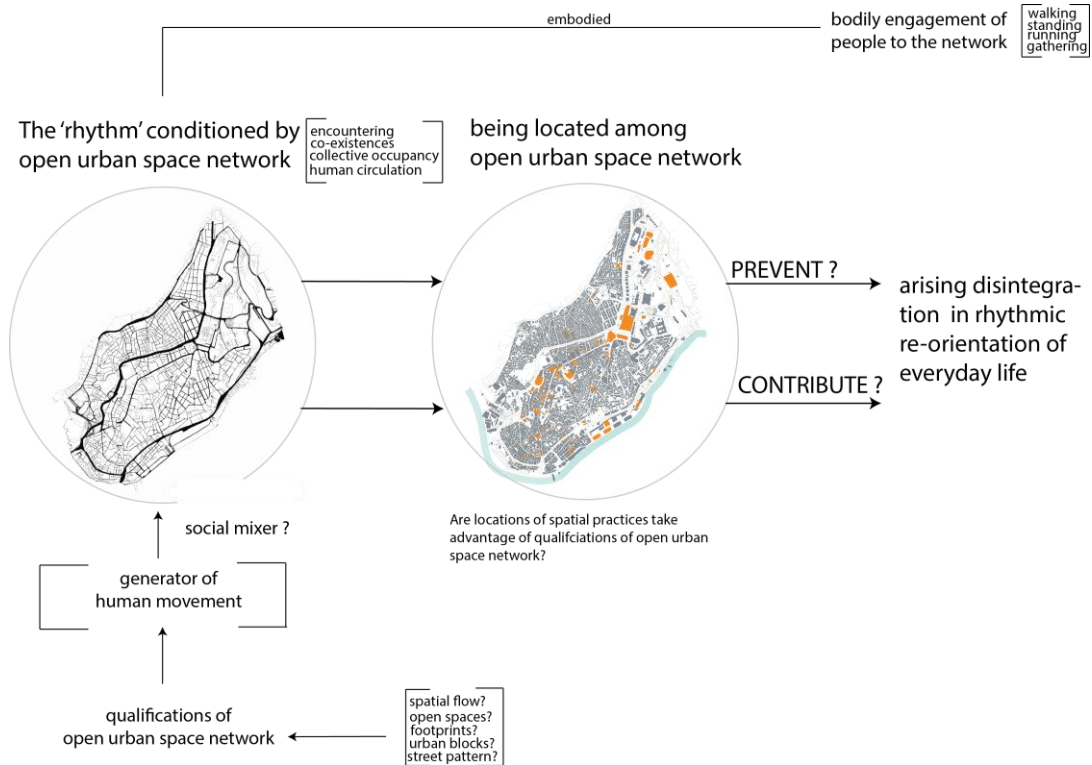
embodied

bodily engagement of people to the network

walking
standing
running
gathering

The 'rhythm' conditioned by open urban space network

encountering
co-existences
collective occupancy
human circulation

being located among open urban space network

PREVENT ?

arising disintegration in rhythmic re-orientation of everyday life

CONTRIBUTE ?

social mixer ?

Are locations of spatial practices take advantage of qualifciations of open urban space network?

generator of human movement

qualifications of open urban space network

spatial flow?
open spaces?
footprints?
urban blocks?
street pattern?